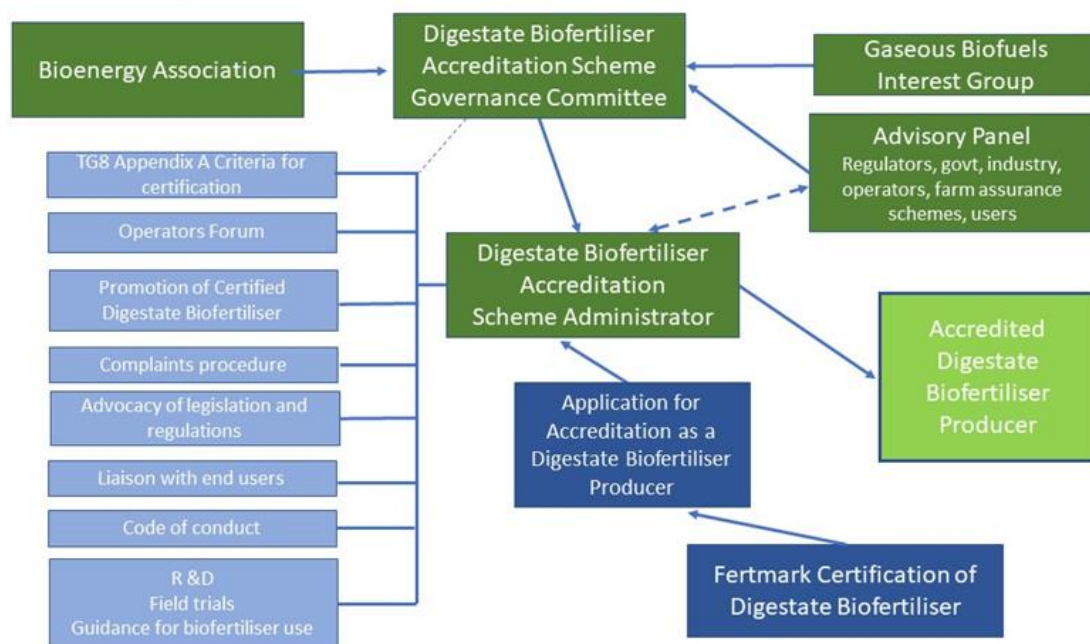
Bioenergy Association

Digestate Biofertiliser Accreditation Scheme Governance Committee

Gaseous Biofuels Interest Group

Advisory Panel
Regulators, govt, industry, operators, farm assurance schemes, users

TG8 Appendix A Criteria for certification

Operators Forum

Promotion of Certified Digestate Biofertiliser

Complaints procedure

Advocacy of legislation and regulations

Liaison with end users

Code of conduct

R &D
Field trials
Guidance for biofertiliser use

Digestate Biofertiliser Accreditation Scheme Administrator

Accredited Digestate Biofertiliser Producer

Application for Accreditation as a Digestate Biofertiliser Producer

Fertmark Certification of Digestate Biofertiliser